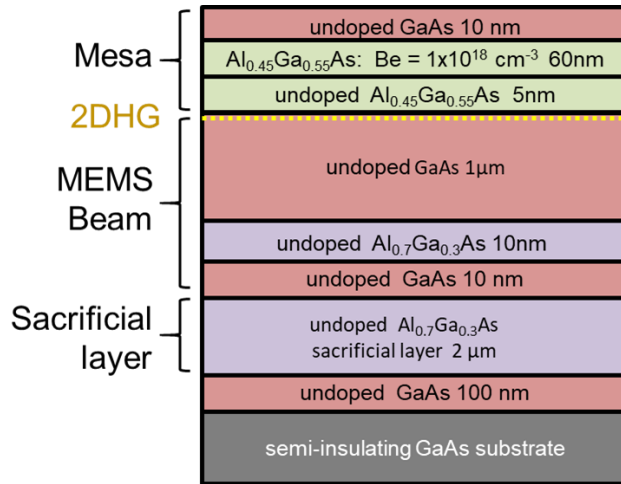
Mesa

undoped GaAs 10 nm

$Al_{0.45}Ga_{0.55}As$: Be = $1x10^{18}$ $cm^{-3}$ 60nm

undoped $Al_{0.45}Ga_{0.55}As$ 5nm

2DHG

MEMS Beam

undoped GaAs 1μm

undoped $Al_{0.7}Ga_{0.3}As$ 10nm

undoped GaAs 10 nm

Sacrificial layer

undoped $Al_{0.7}Ga_{0.3}As$ sacrificial layer 2 μm

undoped GaAs 100 nm

semi-insulating GaAs substrate